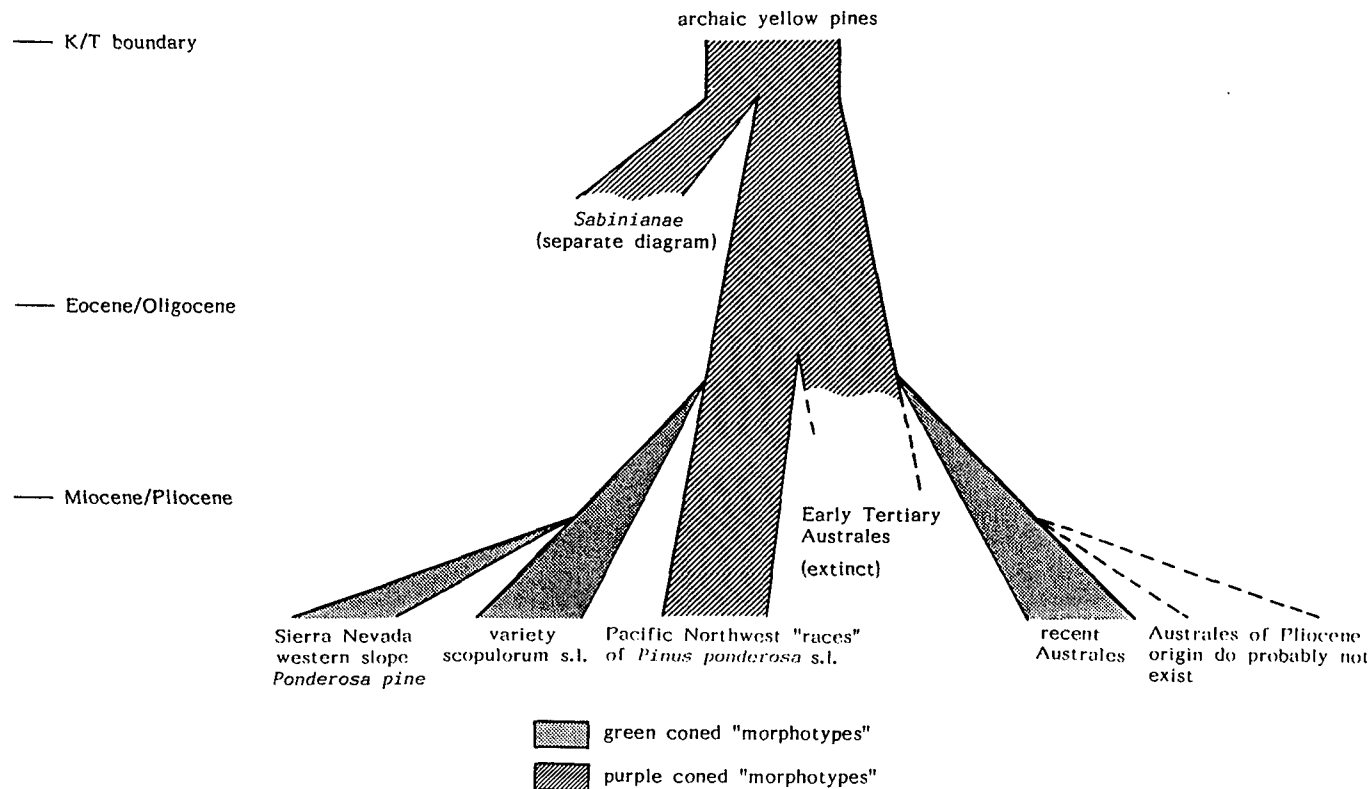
archaic yellow pines

— K/T boundary

*Sabinianae* (separate diagram)

— Eocene/Oligocene

— Miocene/Pliocene

Early Tertiary Australes

(extinct)

Sierra Nevada western slope *Ponderosa pine*

variety scopulorum s.l.

Pacific Northwest "races" of *Pinus ponderosa* s.l.

recent Australes

Australes of Pliocene origin do probably not exist

green coned "morphotypes"

purple coned "morphotypes"